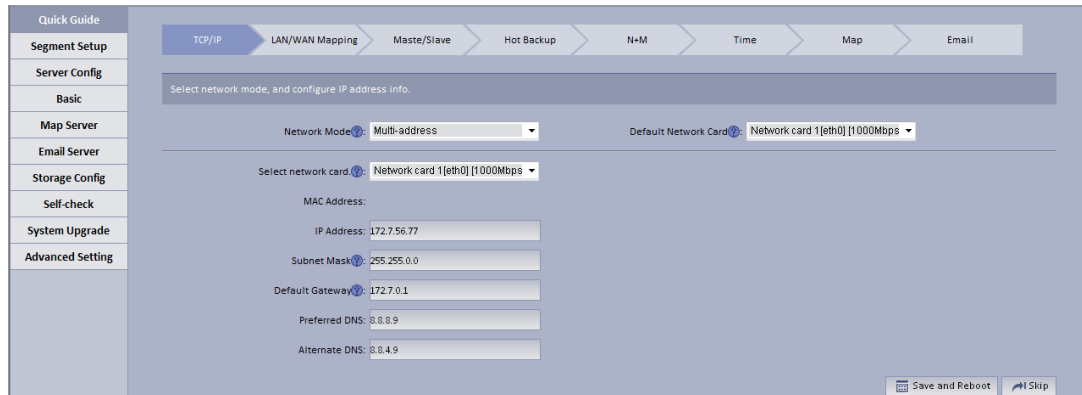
Quick Guide
Segment Setup
Server Config
Basic
Map Server
Email Server
Storage Config
Self-check
System Upgrade
Advanced Setting

TCP/IP
LAN/WAN Mapping
Maste/Slave
Hot Backup
N+M
Time
Map
Email

Select network mode, and configure IP address info.

Network Mode ?: Multi-address
Default Network Card ?: Network card 1[eth0] [1000Mbps

Select network card. ?: Network card 1[eth0] [1000Mbps
MAC Address:
IP Address: 172.7.56.77
Subnet Mask ?: 255.255.0.0
Default Gateway ?: 172.7.0.1
Preferred DNS: 8.8.8.9
Alternate DNS: 8.8.4.9

Save and Reboot
Skip